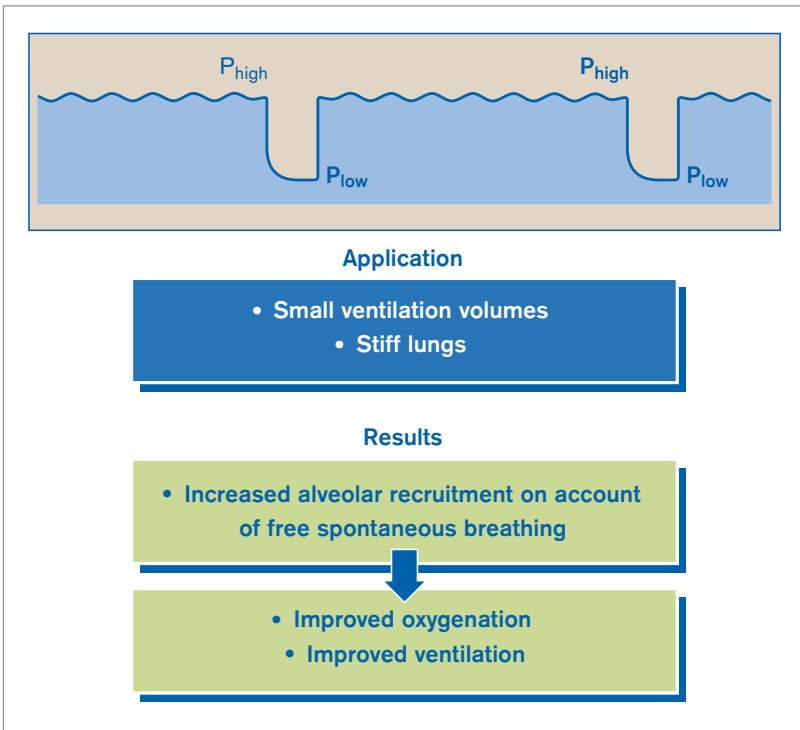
$P_{high}$ $P_{high}$

$P_{low}$ $P_{low}$

Application

• Small ventilation volumes
• Stiff lungs

Results

• Increased alveolar recruitment on account of free spontaneous breathing

• Improved oxygenation
• Improved ventilation